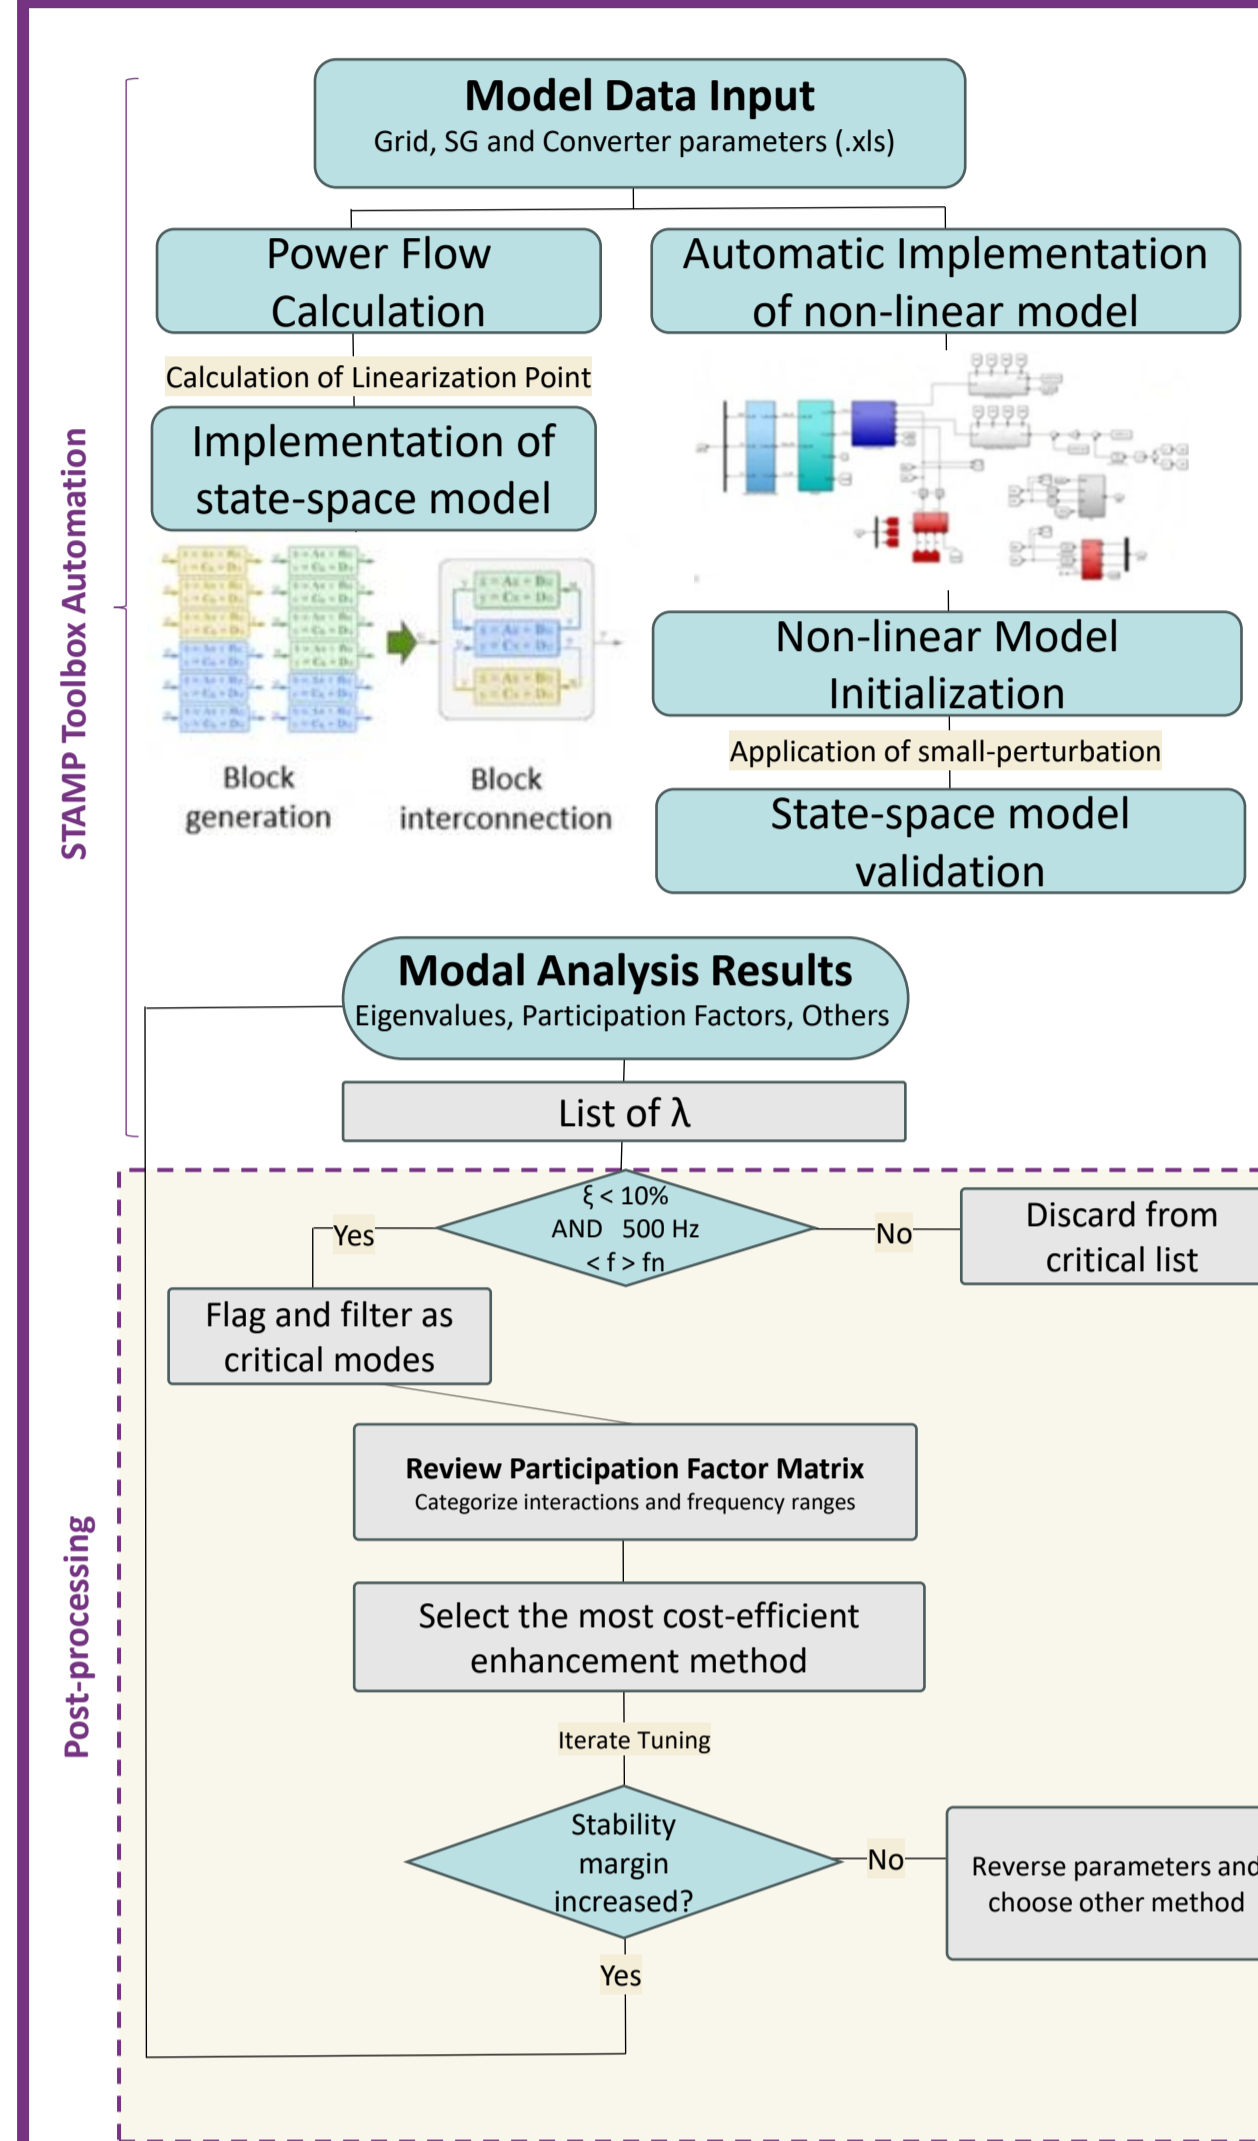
STAMP Toolbox Automation

Model Data Input
Grid, SG and Converter parameters (.xls)

Power Flow Calculation

Automatic Implementation of non-linear model

Calculation of Linearization Point

Implementation of state-space model

Block generation

Block interconnection

Non-linear Model Initialization

Application of small-perturbation

State-space model validation

Modal Analysis Results
Eigenvalues, Participation Factors, Others

List of λ

Post-processing

ξ < 10%
AND 500 Hz
< f > fn

Yes

No

Discard from critical list

Flag and filter as critical modes

Review Participation Factor Matrix
Categorize interactions and frequency ranges

Select the most cost-efficient enhancement method

Iterate Tuning

Stability margin increased?

No

Reverse parameters and choose other method

Yes